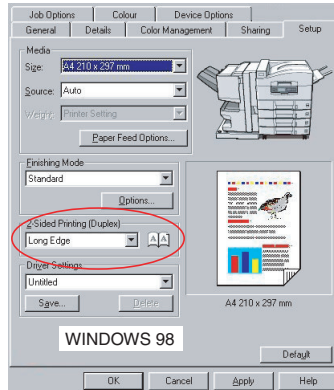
Job Options
Colour
Device Options
General
Details
Color Management
Sharing
Setup

Media
Size: A4 210 x 297 mm
Source: Auto
Weight: Printer Setting
Paper Feed Options...

Finishing Mode
Standard
Options...

2-Sided Printing (Duplex)
Long Edge

Driver Settings
Untitled
Save...
Delete

A4 210 x 297 mm

WINDOWS 98

Default

OK
Cancel
Apply
Help